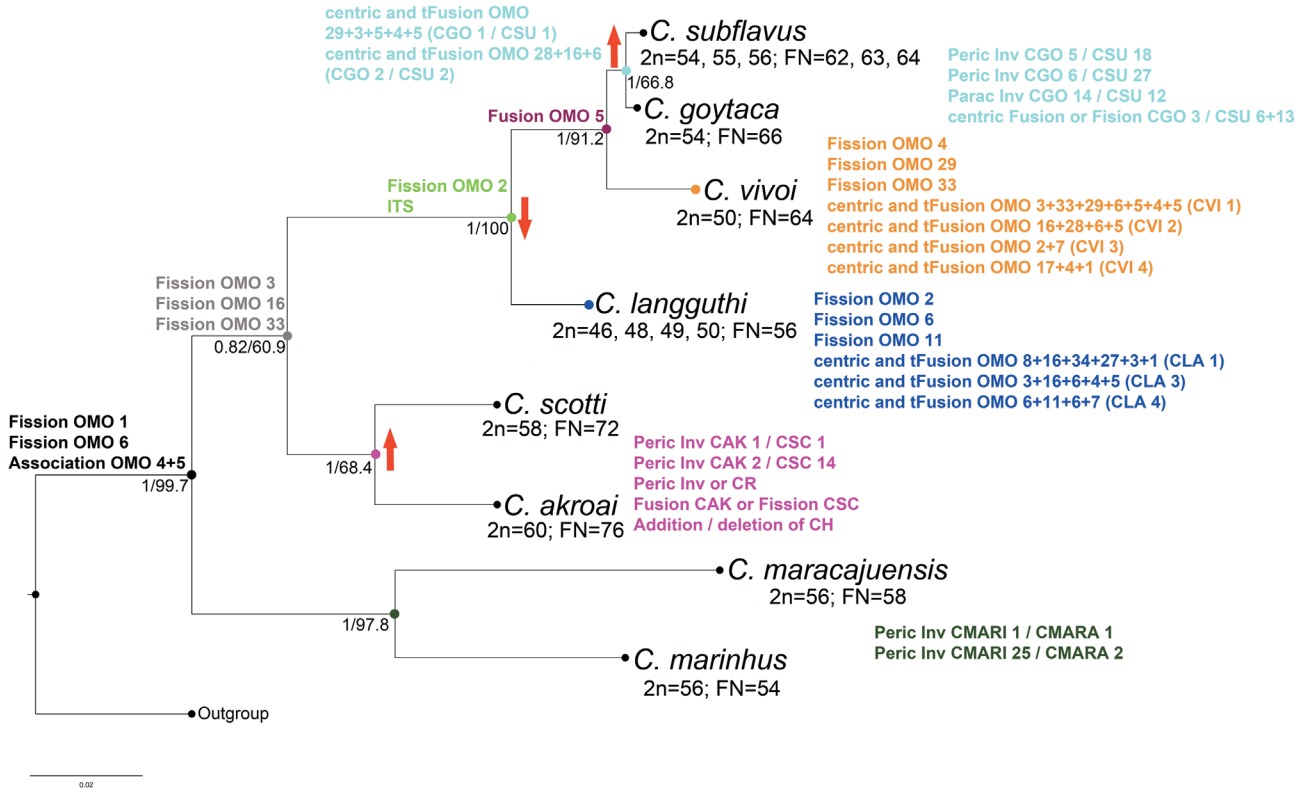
centric and tFusion OMO 29+3+5+4+5 (CGO 1 / CSU 1)
centric and tFusion OMO 28+16+6 (CGO 2 / CSU 2)

C. subflavus
2n=54, 55, 56; FN=62, 63, 64

Peric Inv CGO 5 / CSU 18
Peric Inv CGO 6 / CSU 27
Parac Inv CGO 14 / CSU 12
centric Fusion or Fision CGO 3 / CSU 6+13

1/66.8

Fusion OMO 5
1/91.2

C. goytaca
2n=54; FN=66

Fission OMO 4
Fission OMO 29
Fission OMO 33
centric and tFusion OMO 3+33+29+6+5+4+5 (CVI 1)
centric and tFusion OMO 16+28+6+5 (CVI 2)
centric and tFusion OMO 2+7 (CVI 3)
centric and tFusion OMO 17+4+1 (CVI 4)

C. vivoi
2n=50; FN=64

Fission OMO 2
ITS
1/100

Fission OMO 3
Fission OMO 16
Fission OMO 33
0.82/60.9

C. langguthi
2n=46, 48, 49, 50; FN=56

Fission OMO 2
Fission OMO 6
Fission OMO 11
centric and tFusion OMO 8+16+34+27+3+1 (CLA 1)
centric and tFusion OMO 3+16+6+4+5 (CLA 3)
centric and tFusion OMO 6+11+6+7 (CLA 4)

C. scotti
2n=58; FN=72

Fission OMO 1
Fission OMO 6
Association OMO 4+5
1/99.7

1/68.4

Peric Inv CAK 1 / CSC 1
Peric Inv CAK 2 / CSC 14
Peric Inv or CR
Fusion CAK or Fission CSC
Addition / deletion of CH

C. akroai
2n=60; FN=76

C. maracajuensis
2n=56; FN=58

1/97.8

Peric Inv CMARI 1 / CMARA 1
Peric Inv CMARI 25 / CMARA 2

C. marinhus
2n=56; FN=54

Outgroup

0.02